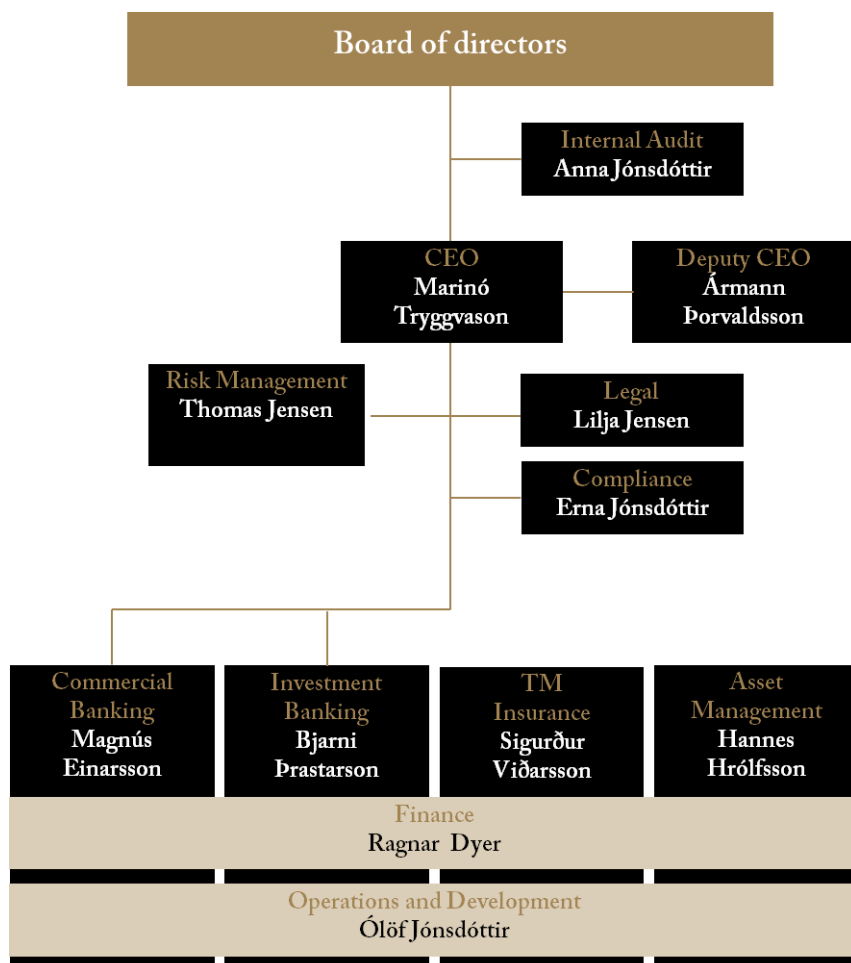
Board of directors

Internal Audit
Anna Jónsdóttir

CEO
Marinó Tryggvason

Deputy CEO
Ármann Þorvaldsson

Risk Management
Thomas Jensen

Legal
Lilja Jensen

Compliance
Erna Jónsdóttir

Commercial Banking
Magnús Einarsson

Investment Banking
Bjarni Þrastarson

TM Insurance
Sigurður Viðarsson

Asset Management
Hannes Hrólfsson

Finance
Ragnar Dyer

Operations and Development
Ólöf Jónsdóttir